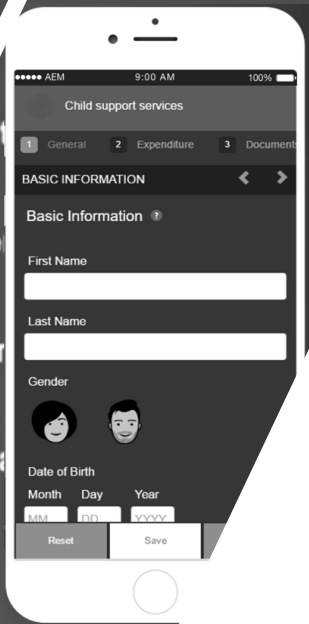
●●●●● AEM 9:00 AM 100%

Child support services

1 General 2 Expenditure 3 Documents

BASIC INFORMATION

Basic Information ?

First Name

Last Name

Gender

Date of Birth

Month Day Year

MM DD YYYY

Reset Save